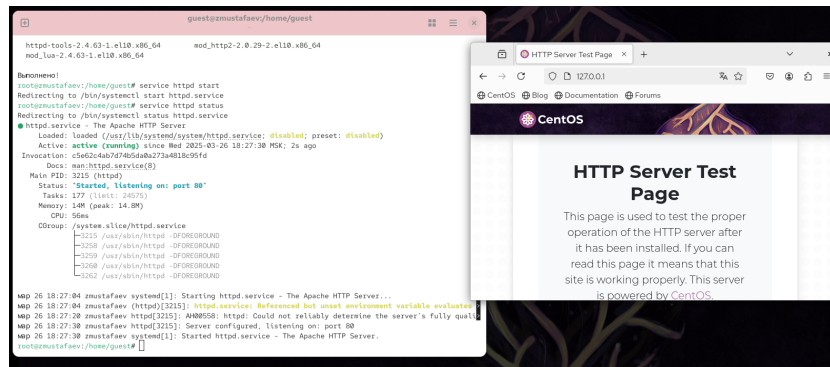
guest@zmustafaev:/home/guest

httpd-tools-2.4.63-1.el10.x86_64        mod_http2-2.0.29-2.el10.x86_64
mod_lua-2.4.63-1.el10.x86_64

Выполнено!
root@zmustafaev:/home/guest# service httpd start
Redirecting to /bin/systemctl start httpd.service
root@zmustafaev:/home/guest# service httpd status
Redirecting to /bin/systemctl status httpd.service
● httpd.service - The Apache HTTP Server
     Loaded: loaded (/usr/lib/systemd/system/httpd.service; disabled; preset: disabled)
     Active: active (running) since Wed 2025-03-26 18:27:30 MSK; 2s ago
 Invocation: c5e62c4ab7d74b5da0a273a4818c95fd
       Docs: man:httpd.service(8)
   Main PID: 3215 (httpd)
     Status: "Started, listening on: port 80"
      Tasks: 177 (limit: 24575)
     Memory: 14M (peak: 14.8M)
        CPU: 56ms
     CGroup: /system.slice/httpd.service
             ├─3215 /usr/sbin/httpd -DFOREGROUND
             ├─3258 /usr/sbin/httpd -DFOREGROUND
             ├─3259 /usr/sbin/httpd -DFOREGROUND
             ├─3260 /usr/sbin/httpd -DFOREGROUND
             └─3262 /usr/sbin/httpd -DFOREGROUND

мар 26 18:27:04 zmustafaev systemd[1]: Starting httpd.service - The Apache HTTP Server...
мар 26 18:27:04 zmustafaev (httpd)[3215]: httpd.service: Referenced but unset environment variable evaluates
мар 26 18:27:20 zmustafaev httpd[3215]: AH00558: httpd: Could not reliably determine the server's fully quali
мар 26 18:27:30 zmustafaev httpd[3215]: Server configured, listening on: port 80
мар 26 18:27:30 zmustafaev systemd[1]: Started httpd.service - The Apache HTTP Server.
root@zmustafaev:/home/guest# 

HTTP Server Test Page ×  +
127.0.0.1
CentOS  Blog  Documentation  Forums

CentOS

HTTP Server Test Page

This page is used to test the proper operation of the HTTP server after it has been installed. If you can read this page it means that this site is working properly. This server is powered by CentOS.